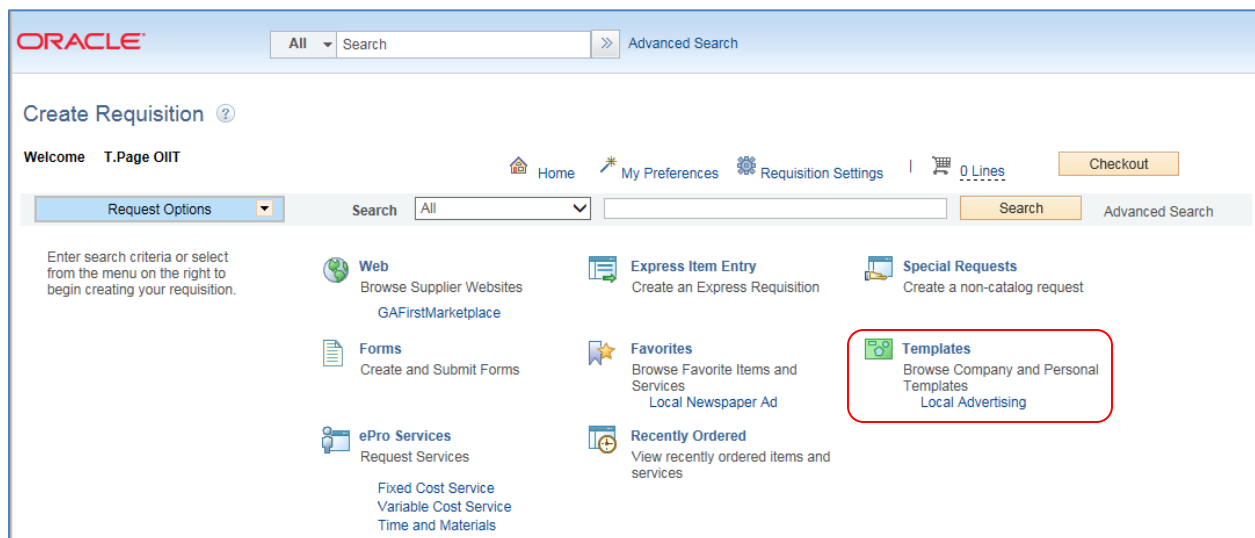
ORACLE

All Search

Advanced Search

Create Requisition

Welcome T.Page OIIT

Home My Preferences Requisition Settings 0 Lines Checkout

Request Options

Search All Search Advanced Search

Enter search criteria or select from the menu on the right to begin creating your requisition.

Web
Browse Supplier Websites
GAFirstMarketplace

Express Item Entry
Create an Express Requisition

Special Requests
Create a non-catalog request

Forms
Create and Submit Forms

Favorites
Browse Favorite Items and Services
Local Newspaper Ad

Templates
Browse Company and Personal Templates
Local Advertising

ePro Services
Request Services
Fixed Cost Service
Variable Cost Service
Time and Materials

Recently Ordered
View recently ordered items and services